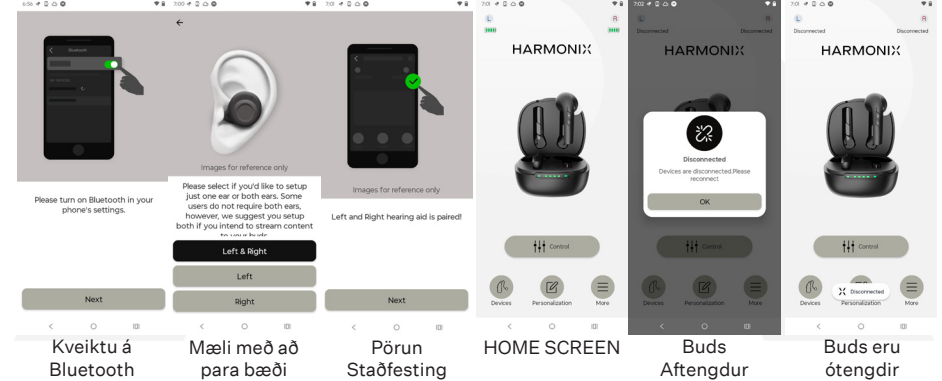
6:56 7:00 7:01 7:01 7:02 7:01

Bluetooth

Please turn on Bluetooth in your phone's settings.

Next

Kveiktu á Bluetooth

Images for reference only

Please select if you'd like to setup just one ear or both ears. Some users do not require both ears, however, we suggest you setup both if you intend to stream content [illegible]

Left & Right

Left

Right

Mæli með að para bæði

Images for reference only

Left and Right hearing aid is paired!

Next

Pörun Staðfesting

L R

HARMONIX

Control

Devices Personalization More

HOME SCREEN

L R
Disconnected Disconnected

HARMONIX

Disconnected

Devices are disconnected.Please reconnect

OK

Control

Devices Personalization More

Buds Aftengdur

L R
Disconnected Disconnected

HARMONIX

Control

Devices Disconnected More

Buds eru ótengdir